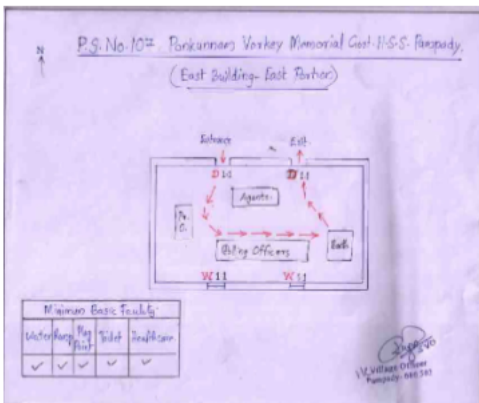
N

P.S. No. 107. Ponkunnam Varkey Memorial Govt. H.S.S. Pampady.

(East Building - East Portion)

Entrance

Exit

D 14

D 11

Agents

P. O.

Polling Officers

Ballot

W 11

W 11

| Minimum Basic Facility | | | | |
|---|---|---|---|---|
| Water | Ramp | Plug Point | Toilet | Chair |
| ✓ | ✓ | ✓ | ✓ | ✓ |

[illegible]
Village Officer
Pampady - 686 502